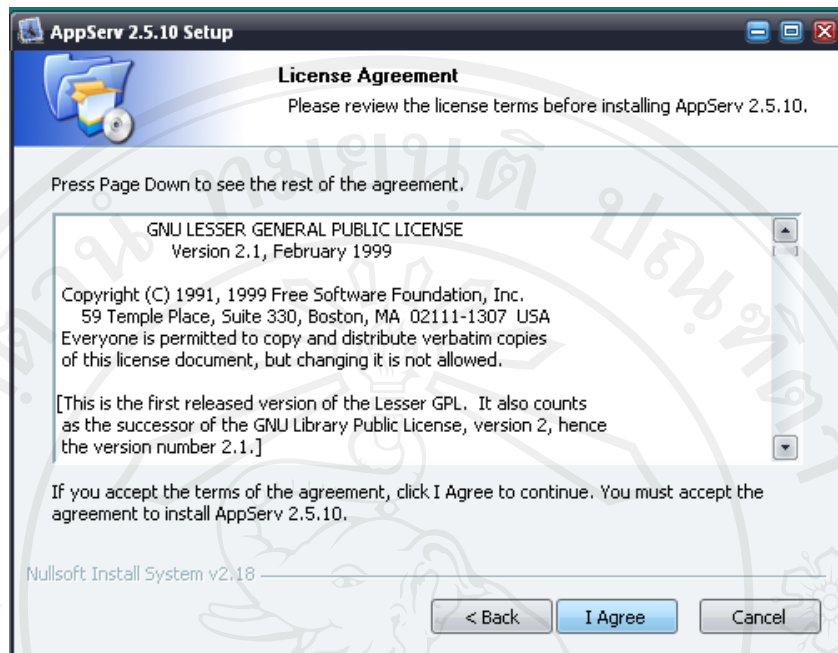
AppServ 2.5.10 Setup

License Agreement

Please review the license terms before installing AppServ 2.5.10.

Press Page Down to see the rest of the agreement.

GNU LESSER GENERAL PUBLIC LICENSE
Version 2.1, February 1999

Copyright (C) 1991, 1999 Free Software Foundation, Inc.
59 Temple Place, Suite 330, Boston, MA 02111-1307 USA
Everyone is permitted to copy and distribute verbatim copies of this license document, but changing it is not allowed.

[This is the first released version of the Lesser GPL. It also counts as the successor of the GNU Library Public License, version 2, hence the version number 2.1.]

If you accept the terms of the agreement, click I Agree to continue. You must accept the agreement to install AppServ 2.5.10.

Nullsoft Install System v2.18

< Back

I Agree

Cancel